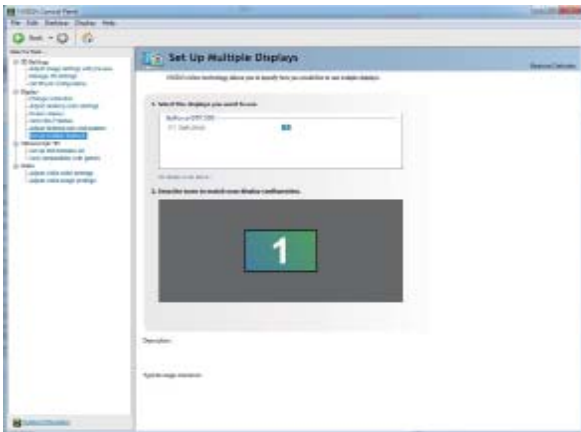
NVIDIA Control Panel

File Edit Desktop Display Help

Back

Set Up Multiple Displays

1. Select the displays you want to use.

2. Describe how to match your display configuration.

1

Description:

Typical usage scenarios:

System Information